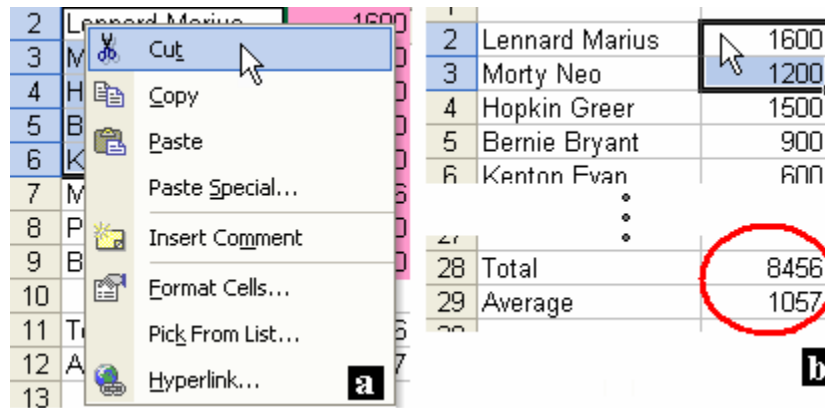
| 2 | Lennard Marius | 1600 |
|---|---|---|
| 3 | M | |
| 4 | H | |
| 5 | B | |
| 6 | K | |
| 7 | M | |
| 8 | P | |
| 9 | B | |
| 10 | | |
| 11 | T | |
| 12 | A | |
| 13 | | |

Cut
Copy
Paste
Paste Special...
Insert Comment
Format Cells...
Pick From List...
Hyperlink...

a

| 2 | Lennard Marius | 1600 |
|---|---|---|
| 3 | Morty Neo | 1200 |
| 4 | Hopkin Greer | 1500 |
| 5 | Bernie Bryant | 900 |
| 6 | Kenton Evan | 600 |
| 28 | Total | 8456 |
| 29 | Average | 1057 |

b